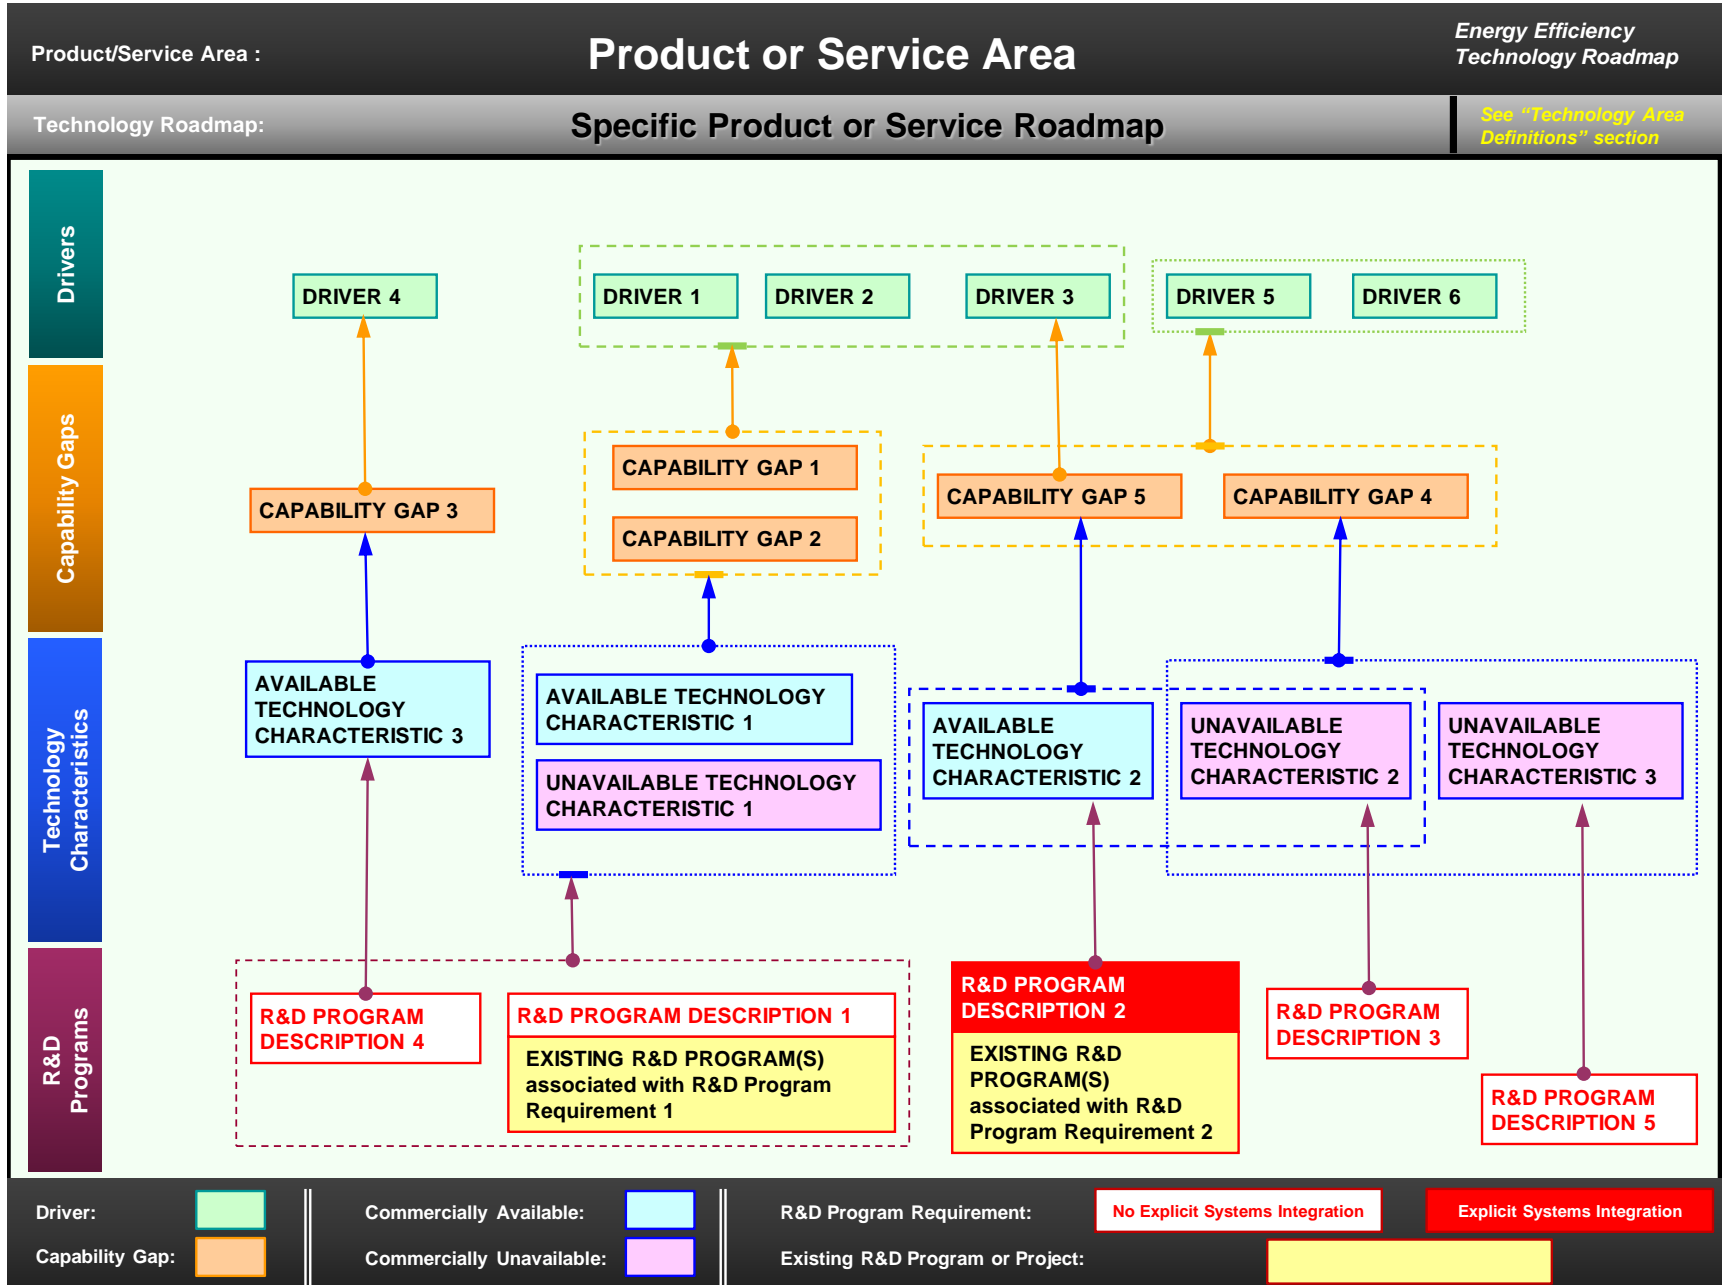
Product/Service Area :

Product or Service Area

Energy Efficiency Technology Roadmap

Technology Roadmap:

Specific Product or Service Roadmap

See "Technology Area Definitions" section

Drivers

Capability Gaps

Technology Characteristics

R&D Programs

DRIVER 4

DRIVER 1

DRIVER 2

DRIVER 3

DRIVER 5

DRIVER 6

CAPABILITY GAP 3

CAPABILITY GAP 1

CAPABILITY GAP 2

CAPABILITY GAP 5

CAPABILITY GAP 4

AVAILABLE TECHNOLOGY CHARACTERISTIC 3

AVAILABLE TECHNOLOGY CHARACTERISTIC 1

UNAVAILABLE TECHNOLOGY CHARACTERISTIC 1

AVAILABLE TECHNOLOGY CHARACTERISTIC 2

UNAVAILABLE TECHNOLOGY CHARACTERISTIC 2

UNAVAILABLE TECHNOLOGY CHARACTERISTIC 3

R&D PROGRAM DESCRIPTION 4

R&D PROGRAM DESCRIPTION 1

EXISTING R&D PROGRAM(S) associated with R&D Program Requirement 1

R&D PROGRAM DESCRIPTION 2

EXISTING R&D PROGRAM(S) associated with R&D Program Requirement 2

R&D PROGRAM DESCRIPTION 3

R&D PROGRAM DESCRIPTION 5

Driver:

Capability Gap:

Commercially Available:

Commercially Unavailable:

R&D Program Requirement:

No Explicit Systems Integration

Explicit Systems Integration

Existing R&D Program or Project: